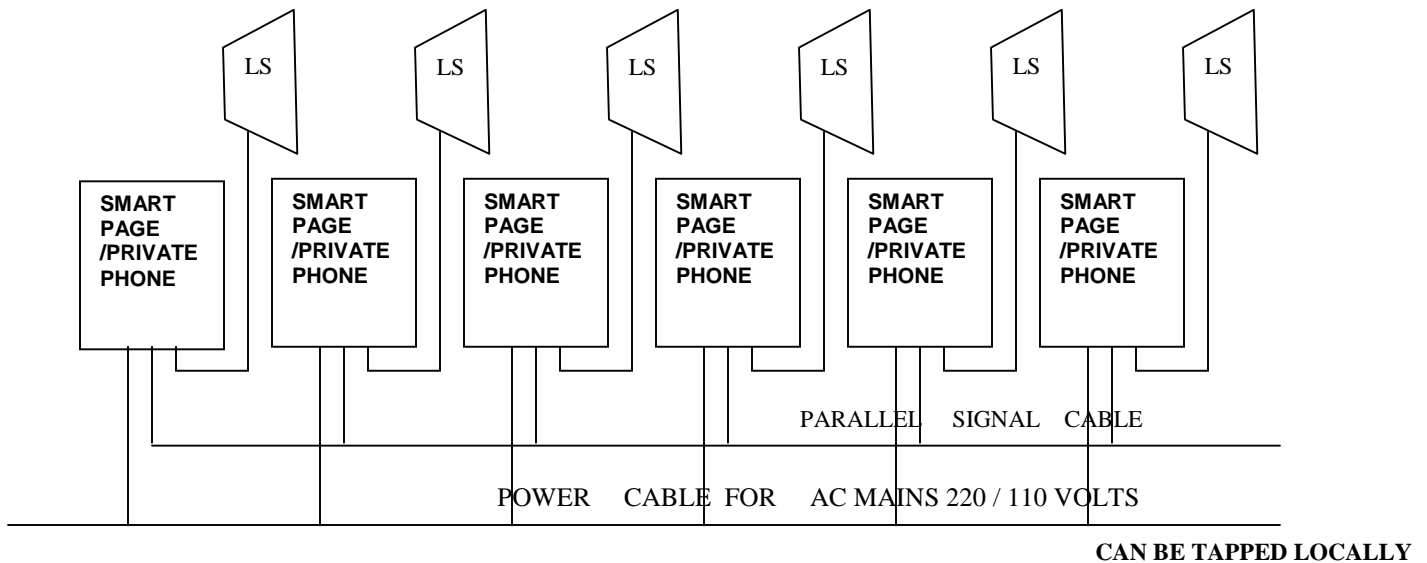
LS LS LS LS LS LS

SMART PAGE /PRIVATE PHONE

SMART PAGE /PRIVATE PHONE

SMART PAGE /PRIVATE PHONE

SMART PAGE /PRIVATE PHONE

SMART PAGE /PRIVATE PHONE

SMART PAGE /PRIVATE PHONE

PARALLEL SIGNAL CABLE

POWER CABLE FOR AC MAINS 220 / 110 VOLTS

CAN BE TAPPED LOCALLY